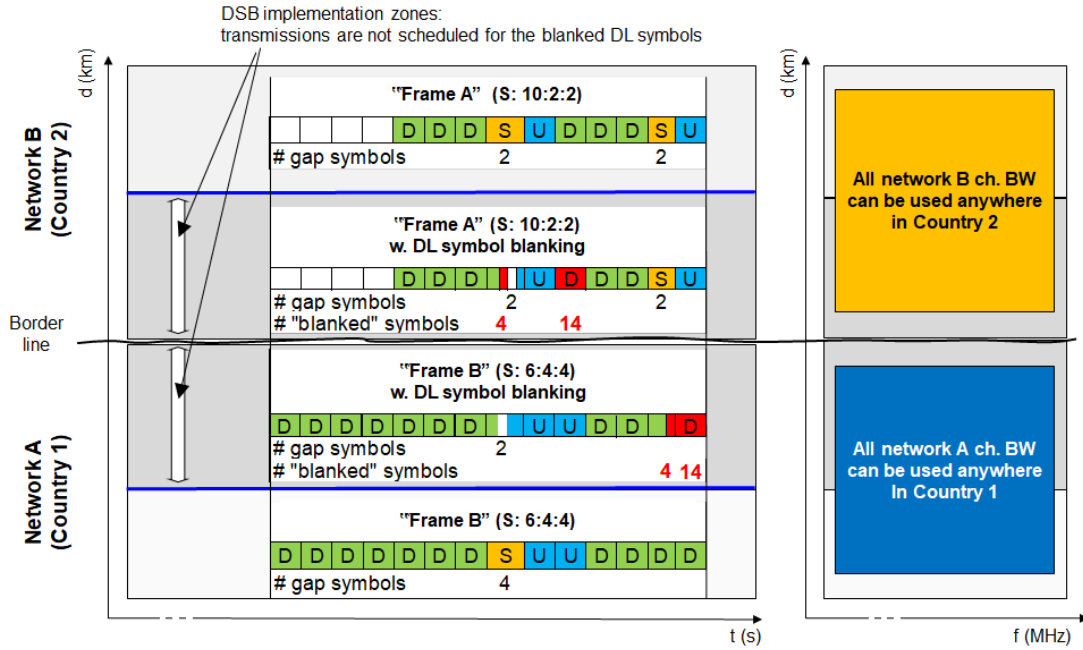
DSB implementation zones:
transmissions are not scheduled for the blanked DL symbols

d (km)

Network B (Country 2)

"Frame A" (S: 10:2:2)

| | | | | D | D | D | S | U | D | D | D | S | U |
|---|---|---|---|---|---|---|---|---|---|---|---|---|---|

# gap symbols 2 2

"Frame A" (S: 10:2:2) w. DL symbol blanking

| | | | | D | D | D | | U | D | D | D | S | U |
|---|---|---|---|---|---|---|---|---|---|---|---|---|---|

# gap symbols 2 2
# "blanked" symbols 4 14

Border line

"Frame B" (S: 6:4:4) w. DL symbol blanking

| D | D | D | D | D | D | D | | U | U | D | D | | D |
|---|---|---|---|---|---|---|---|---|---|---|---|---|---|

# gap symbols 2
# "blanked" symbols 4 14

Network A (Country 1)

"Frame B" (S: 6:4:4)

| D | D | D | D | D | D | D | S | U | U | D | D | D | D |
|---|---|---|---|---|---|---|---|---|---|---|---|---|---|

# gap symbols 4

t (s)

d (km)

All network B ch. BW can be used anywhere in Country 2

All network A ch. BW can be used anywhere In Country 1

f (MHz)